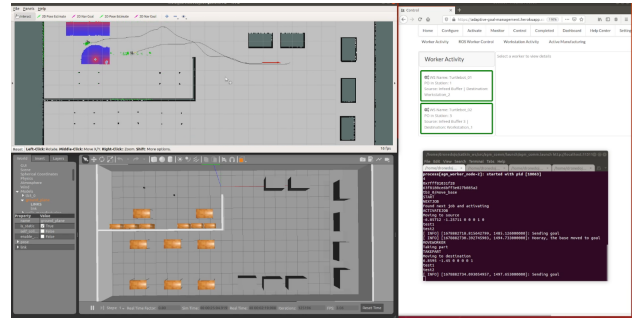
File Panels Help

Interact 2D Pose Estimate 2D Nav Goal 2D Pose Estimate 2D Nav Goal

Reset Left-Click: Rotate. Middle-Click: Move X/Y. Right-Click: Zoom. Shift: More options.

Control

https://adaptive-pod-management.herokuapp...

Home Configure Activate Monitor Control Completed Dashboard Help Center Settings

Worker Activity ROS Worker Control Workstation Activity Active Manufacturing

Worker Activity

Select a worker to view details

ROS Worker: Turtlebot_01
Source: Infeed Buffer 1 | Destination: Workstation_1

ROS Worker: Turtlebot_02
Source: Infeed Buffer 1 | Destination: Workstation_1

process[ups_worker_node-2]: started with pid [10861]
START
Found next job and activating
Moving to source
[ INFO] [1470882718.815442709, 1491.126000000]: Sending goal
[ INFO] [1470882719.362743965, 1494.713000000]: Hooray, the base moved to goal
Taking part
Moving to destination
[ INFO] [1470882719.893934937, 1497.661000000]: Sending goal

Reset Time